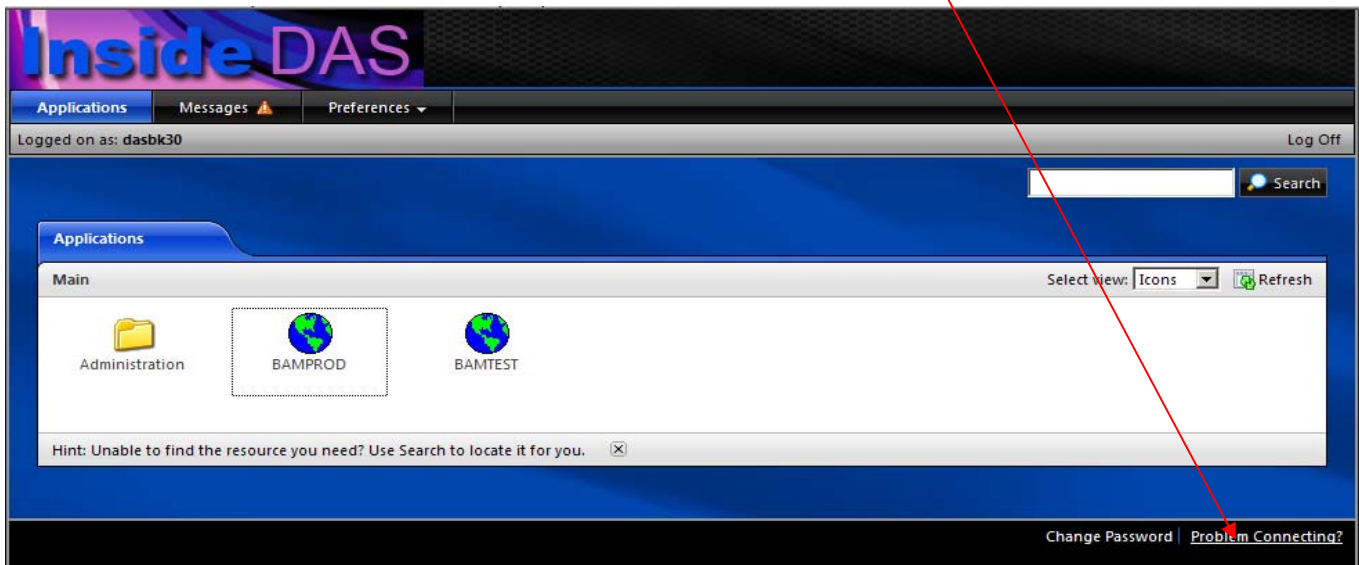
Inside DAS

Applications Messages Preferences

Logged on as: dasbk30

Log Off

Search

Applications

Main

Select view: Icons

Refresh

Administration

BAMPROD

BAMTEST

Hint: Unable to find the resource you need? Use Search to locate it for you.

Change Password | Problem Connecting?